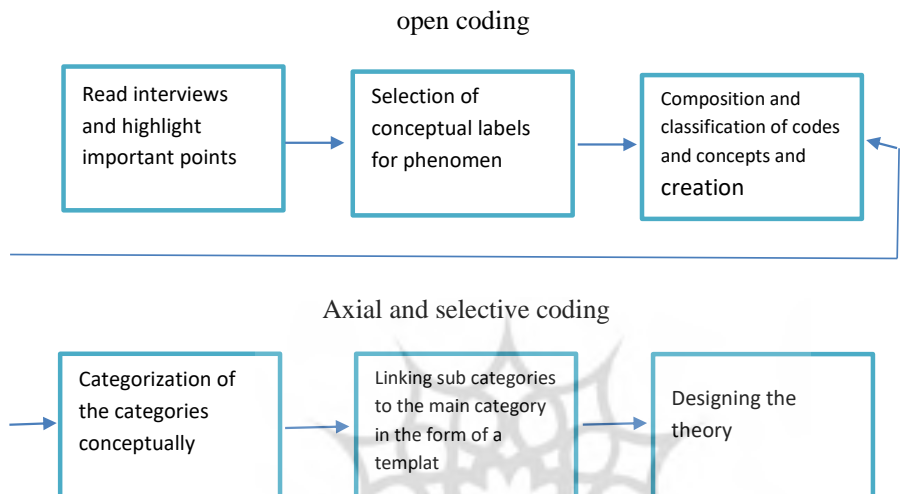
open coding

Read interviews and highlight important points

Selection of conceptual labels for phenomen

Composition and classification of codes and concepts and creation

Axial and selective coding

Categorization of the categories conceptually

Linking sub categories to the main category in the form of a templat

Designing the theory